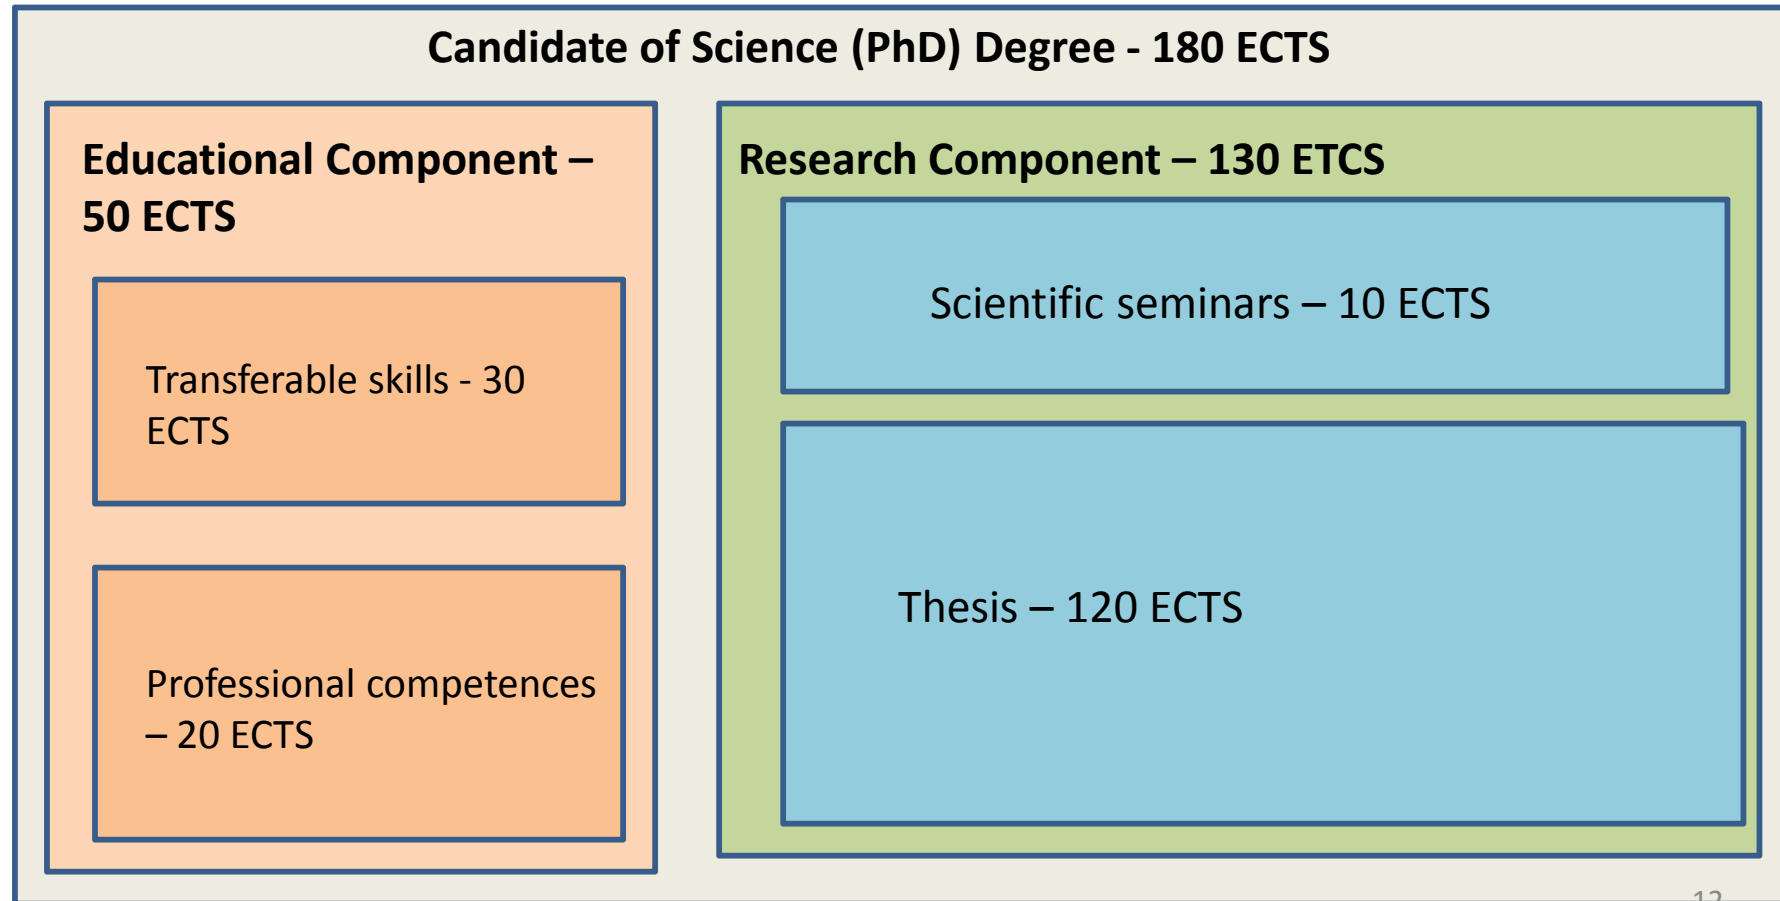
Candidate of Science (PhD) Degree - 180 ECTS

Educational Component – 50 ECTS

Transferable skills - 30 ECTS

Professional competences – 20 ECTS

Research Component – 130 ETCS

Scientific seminars – 10 ECTS

Thesis – 120 ECTS

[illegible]